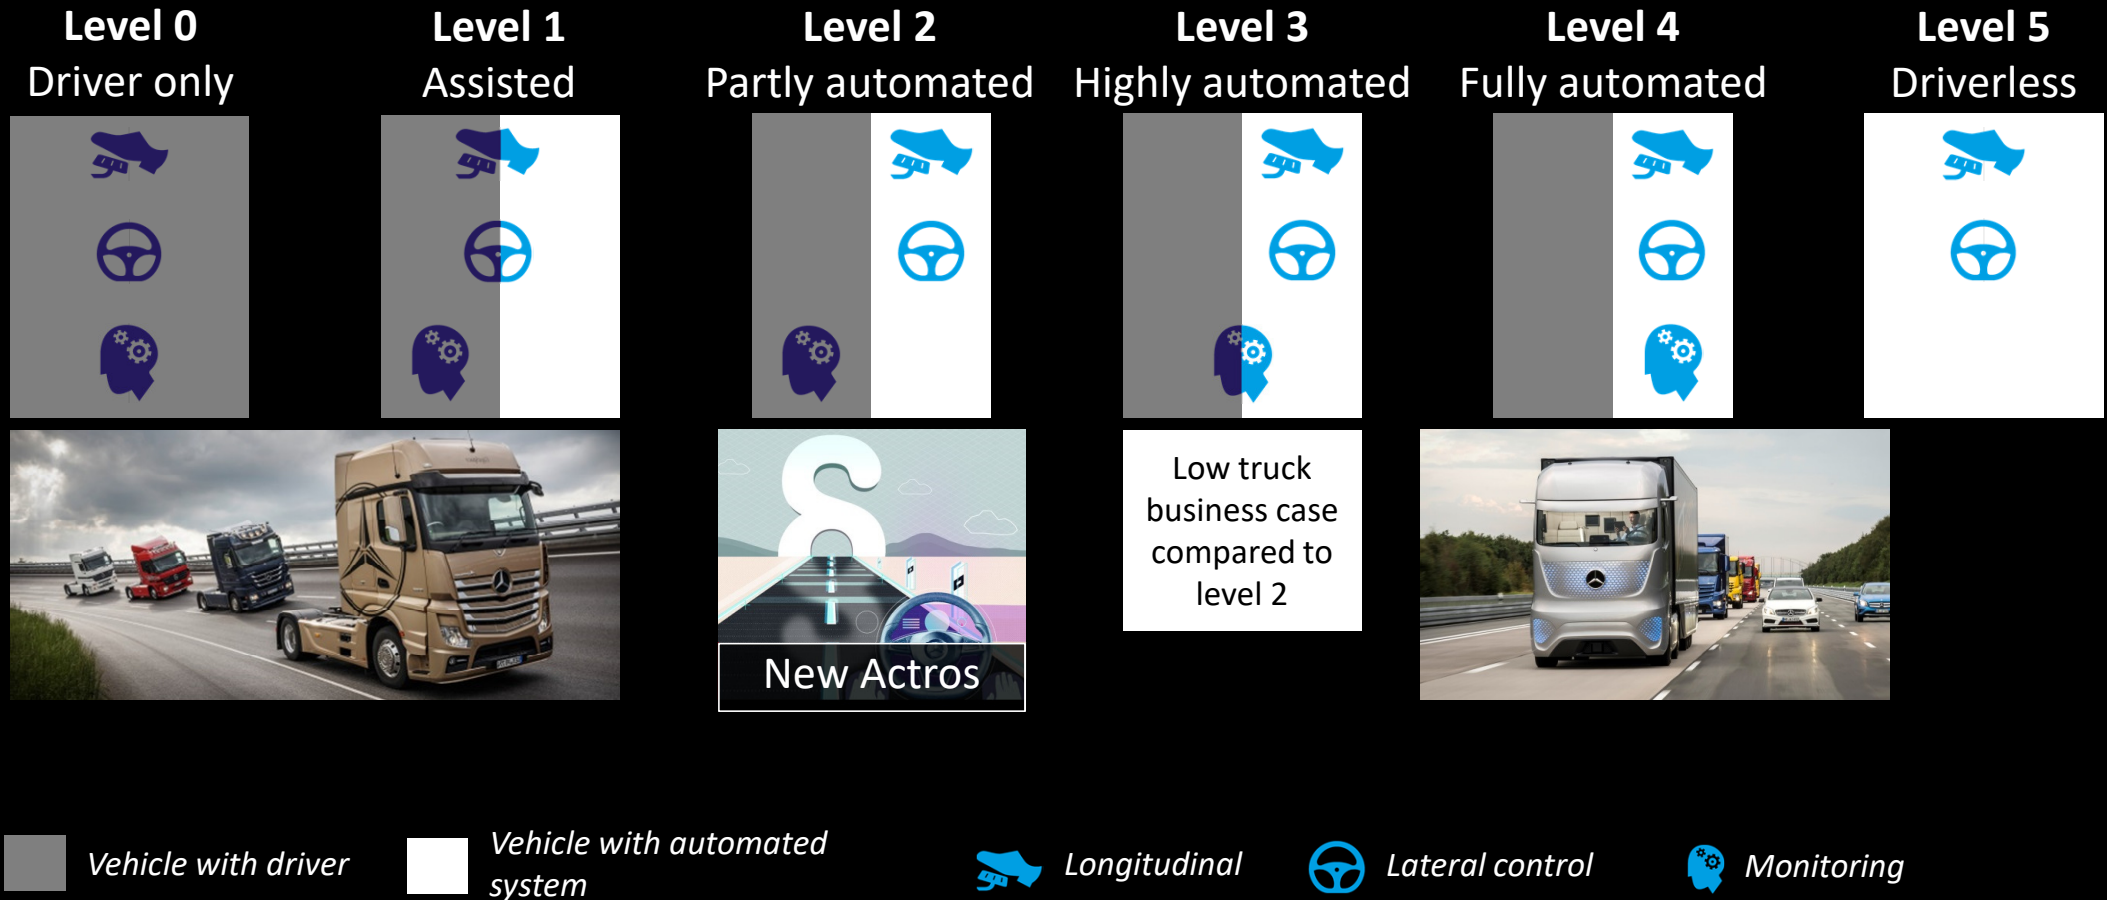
Level 0
Driver only

Level 1
Assisted

Level 2
Partly automated

Level 3
Highly automated

Level 4
Fully automated

Level 5
Driverless

New Actros

Low truck business case compared to level 2

Vehicle with driver

Vehicle with automated system

Longitudinal

Lateral control

Monitoring